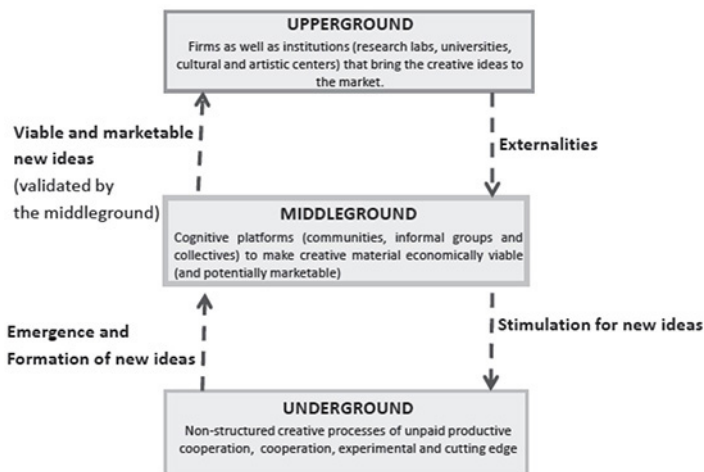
UPPERGROUND
Firms as well as institutions (research labs, universities, cultural and artistic centers) that bring the creative ideas to the market.

Viable and marketable new ideas (validated by the middleground)

Externalities

MIDDLEGROUND
Cognitive platforms (communities, informal groups and collectives) to make creative material economically viable (and potentially marketable)

Emergence and Formation of new ideas

Stimulation for new ideas

UNDERGROUND
Non-structured creative processes of unpaid productive cooperation, cooperation, experimental and cutting edge